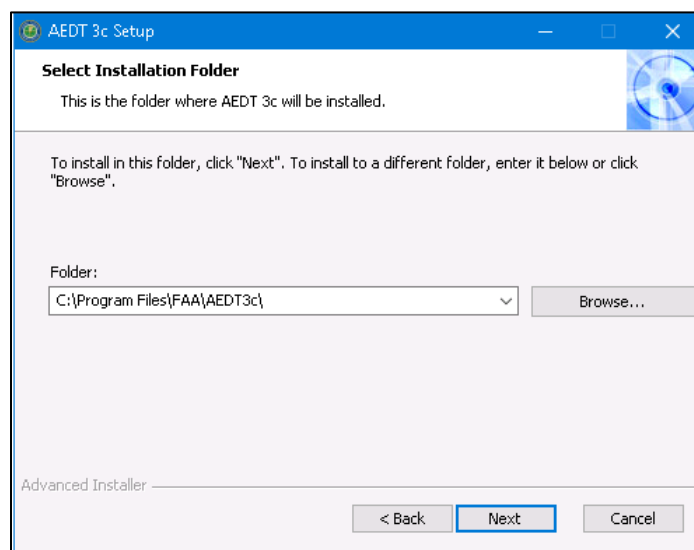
AEDT 3c Setup

Select Installation Folder

This is the folder where AEDT 3c will be installed.

To install in this folder, click "Next". To install to a different folder, enter it below or click "Browse".

Folder:

C:\Program Files\FAA\AEDT3c\

Browse...

Advanced Installer

< Back

Next

Cancel